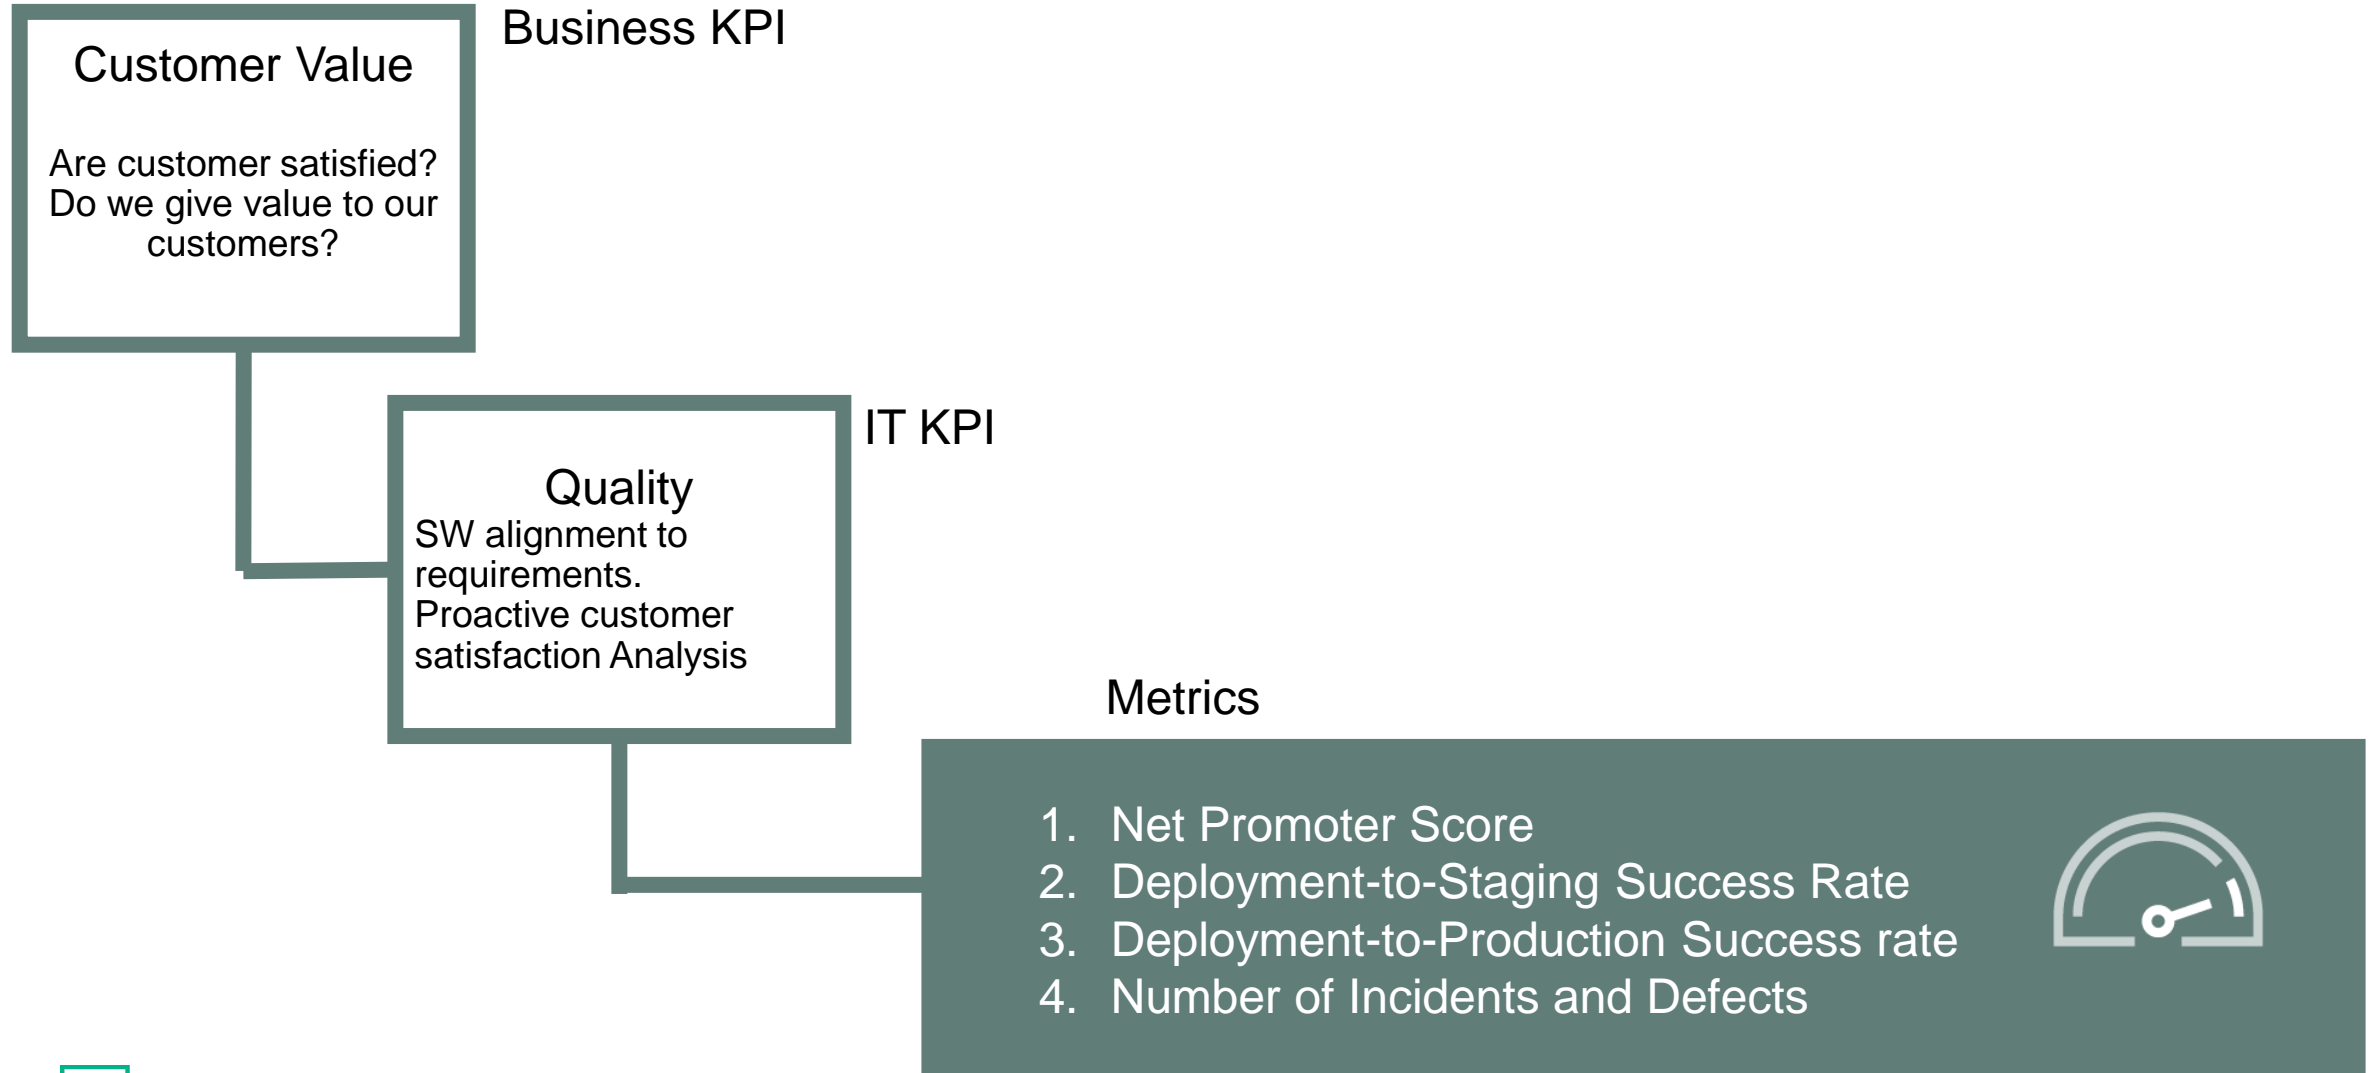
Customer Value

Are customer satisfied? Do we give value to our customers?

Business KPI

Quality
SW alignment to requirements.
Proactive customer satisfaction Analysis

IT KPI

Metrics

1. Net Promoter Score
2. Deployment-to-Staging Success Rate
3. Deployment-to-Production Success rate
4. Number of Incidents and Defects